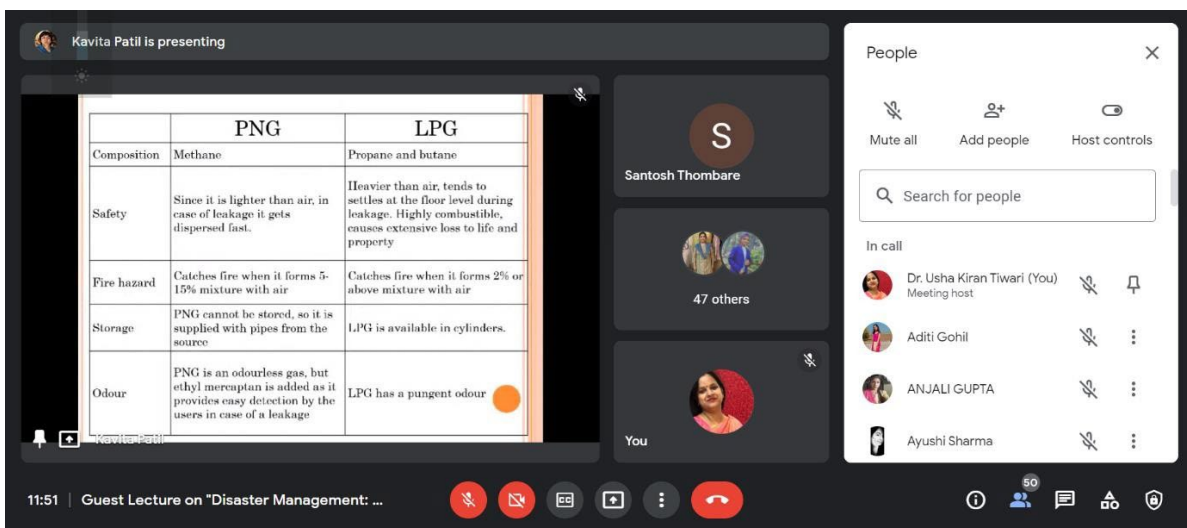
Kavita Patil is presenting

| | PNG | LPG |
|---|---|---|
| Composition | Methane | Propane and butane |
| Safety | Since it is lighter than air, in case of leakage it gets dispersed fast. | Heavier than air, tends to settles at the floor level during leakage. Highly combustible, causes extensive loss to life and property |
| Fire hazard | Catches fire when it forms 5-15% mixture with air | Catches fire when it forms 2% or above mixture with air |
| Storage | PNG cannot be stored, so it is supplied with pipes from the source | LPG is available in cylinders. |
| Odour | PNG is an odourless gas, but ethyl mercaptan is added as it provides easy detection by the users in case of a leakage | LPG has a pungent odour |

Kavita Patil

S
Santosh Thombare

47 others

You

People

Mute all
Add people
Host controls

Search for people

In call

Dr. Usha Kiran Tiwari (You)
Meeting host

Aditi Gohil

ANJALI GUPTA

Ayushi Sharma

11:51 | Guest Lecture on "Disaster Management: ...

50